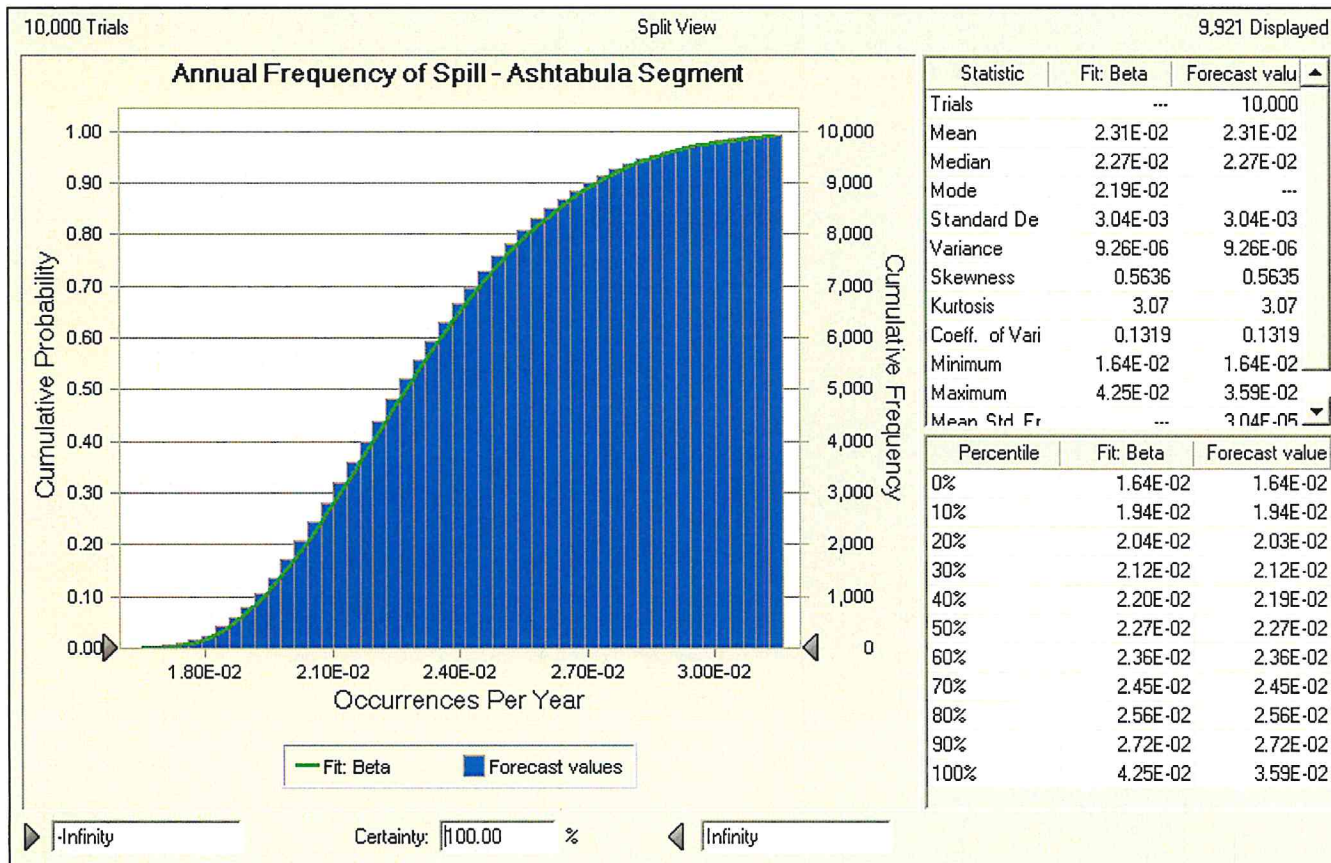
10,000 Trials

Split View

9,921 Displayed

Annual Frequency of Spill - Ashtabula Segment

Cumulative Probability

Cumulative Frequency

1.00
0.90
0.80
0.70
0.60
0.50
0.40
0.30
0.20
0.10
0.00

10,000
9,000
8,000
7,000
6,000
5,000
4,000
3,000
2,000
1,000
0

1.80E-02
2.10E-02
2.40E-02
2.70E-02
3.00E-02

Occurrences Per Year

Fit: Beta
Forecast values

| Statistic | Fit: Beta | Forecast valu |
|---|---|---|
| Trials | --- | 10,000 |
| Mean | 2.31E-02 | 2.31E-02 |
| Median | 2.27E-02 | 2.27E-02 |
| Mode | 2.19E-02 | --- |
| Standard De | 3.04E-03 | 3.04E-03 |
| Variance | 9.26E-06 | 9.26E-06 |
| Skewness | 0.5636 | 0.5635 |
| Kurtosis | 3.07 | 3.07 |
| Coeff. of Vari | 0.1319 | 0.1319 |
| Minimum | 1.64E-02 | 1.64E-02 |
| Maximum | 4.25E-02 | 3.59E-02 |
| Mean Std. Er | --- | 3.04E-05 |

| Percentile | Fit: Beta | Forecast value |
|---|---|---|
| 0% | 1.64E-02 | 1.64E-02 |
| 10% | 1.94E-02 | 1.94E-02 |
| 20% | 2.04E-02 | 2.03E-02 |
| 30% | 2.12E-02 | 2.12E-02 |
| 40% | 2.20E-02 | 2.19E-02 |
| 50% | 2.27E-02 | 2.27E-02 |
| 60% | 2.36E-02 | 2.36E-02 |
| 70% | 2.45E-02 | 2.45E-02 |
| 80% | 2.56E-02 | 2.56E-02 |
| 90% | 2.72E-02 | 2.72E-02 |
| 100% | 4.25E-02 | 3.59E-02 |

-Infinity

Certainty: 100.00 %

Infinity